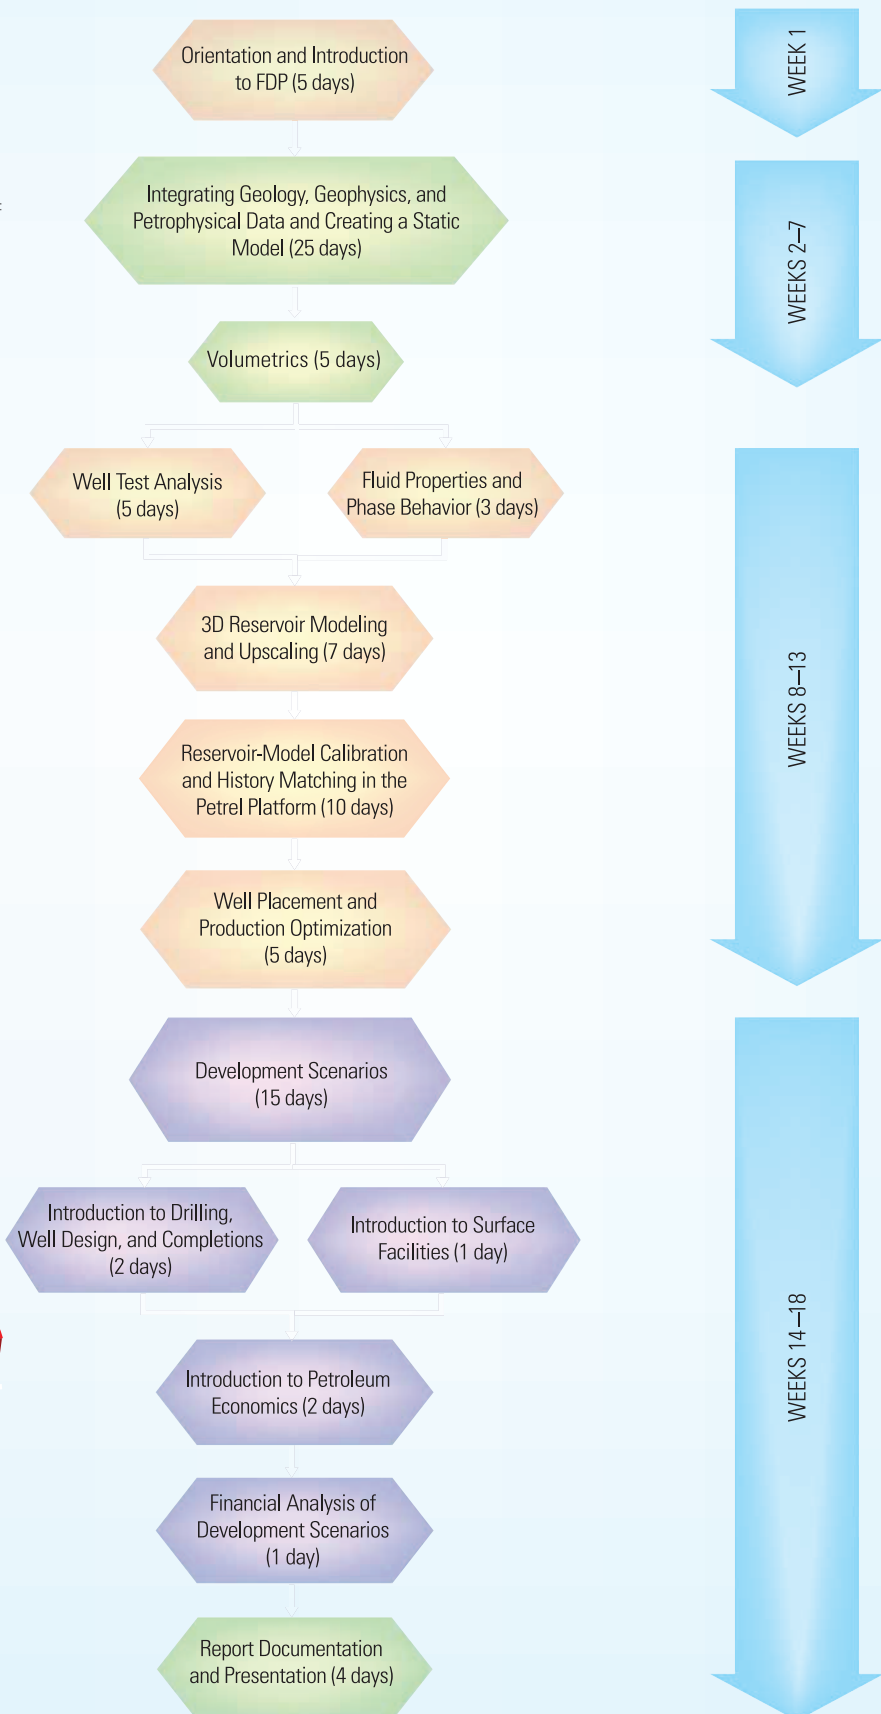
Orientation and Introduction to FDP (5 days)

WEEK 1

Integrating Geology, Geophysics, and Petrophysical Data and Creating a Static Model (25 days)

WEEKS 2–7

Volumetrics (5 days)

Well Test Analysis (5 days)

Fluid Properties and Phase Behavior (3 days)

3D Reservoir Modeling and Upscaling (7 days)

Reservoir-Model Calibration and History Matching in the Petrel Platform (10 days)

Well Placement and Production Optimization (5 days)

WEEKS 8–13

Development Scenarios (15 days)

Introduction to Drilling, Well Design, and Completions (2 days)

Introduction to Surface Facilities (1 day)

Introduction to Petroleum Economics (2 days)

Financial Analysis of Development Scenarios (1 day)

Report Documentation and Presentation (4 days)

WEEKS 14–18